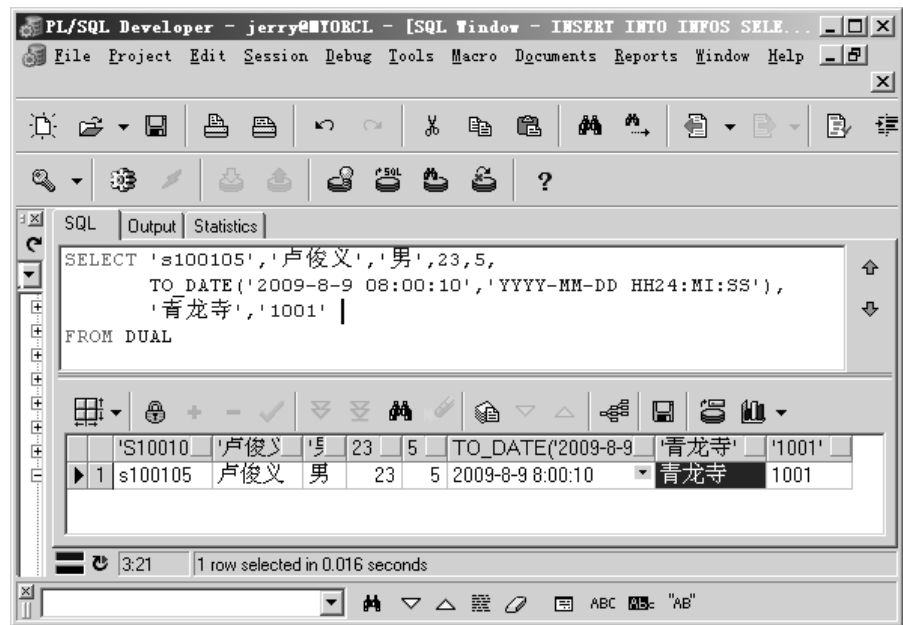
PL/SQL Developer - jerry@MYORCL - [SQL Window - INSERT INTO INFOS SELE...

File Project Edit Session Debug Tools Macro Documents Reports Window Help

SQL | Output | Statistics

SELECT 's100105','卢俊义','男',23,5,
TO_DATE('2009-8-9 08:00:10','YYYY-MM-DD HH24:MI:SS'),
'青龙寺','1001'
FROM DUAL

| | 'S10010 | '卢俊义 | '男 | 23 | 5 | TO_DATE('2009-8-9 | '青龙寺' | '1001' |
|---|---|---|---|---|---|---|---|---|
| 1 | s100105 | 卢俊义 | 男 | 23 | 5 | 2009-8-9 8:00:10 | 青龙寺 | 1001 |

3:21 | 1 row selected in 0.016 seconds

ABC "AB"